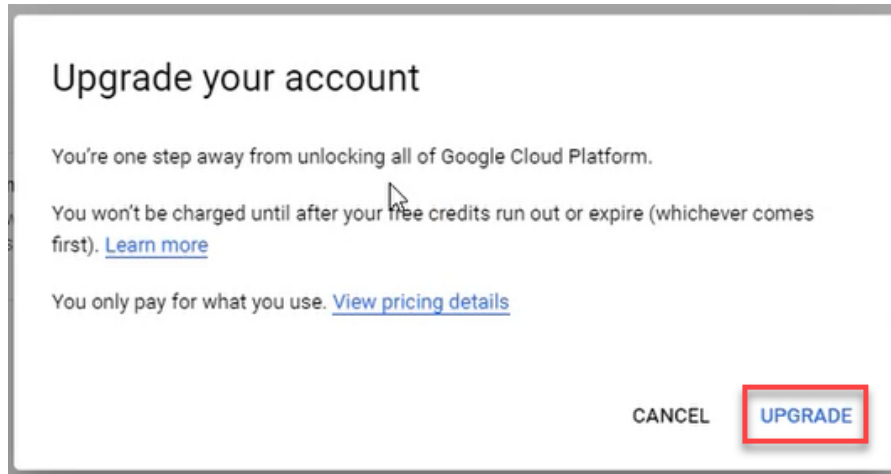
Upgrade your account

You're one step away from unlocking all of Google Cloud Platform.

You won't be charged until after your free credits run out or expire (whichever comes first). Learn more

You only pay for what you use. View pricing details

CANCEL UPGRADE